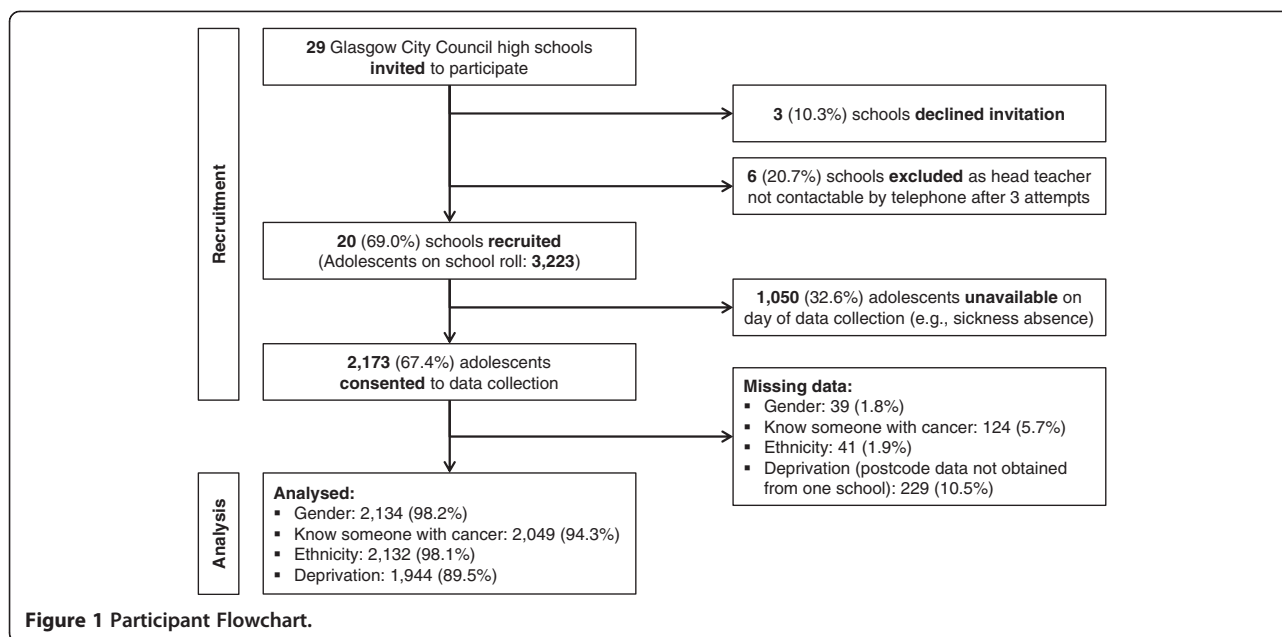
Recruitment

29 Glasgow City Council high schools invited to participate

3 (10.3%) schools declined invitation

6 (20.7%) schools excluded as head teacher not contactable by telephone after 3 attempts

20 (69.0%) schools recruited (Adolescents on school roll: 3,223)

1,050 (32.6%) adolescents unavailable on day of data collection (e.g., sickness absence)

2,173 (67.4%) adolescents consented to data collection

Missing data:
▪ Gender: 39 (1.8%)
▪ Know someone with cancer: 124 (5.7%)
▪ Ethnicity: 41 (1.9%)
▪ Deprivation (postcode data not obtained from one school): 229 (10.5%)

Analysis

Analysed:
▪ Gender: 2,134 (98.2%)
▪ Know someone with cancer: 2,049 (94.3%)
▪ Ethnicity: 2,132 (98.1%)
▪ Deprivation: 1,944 (89.5%)

Figure 1 Participant Flowchart.